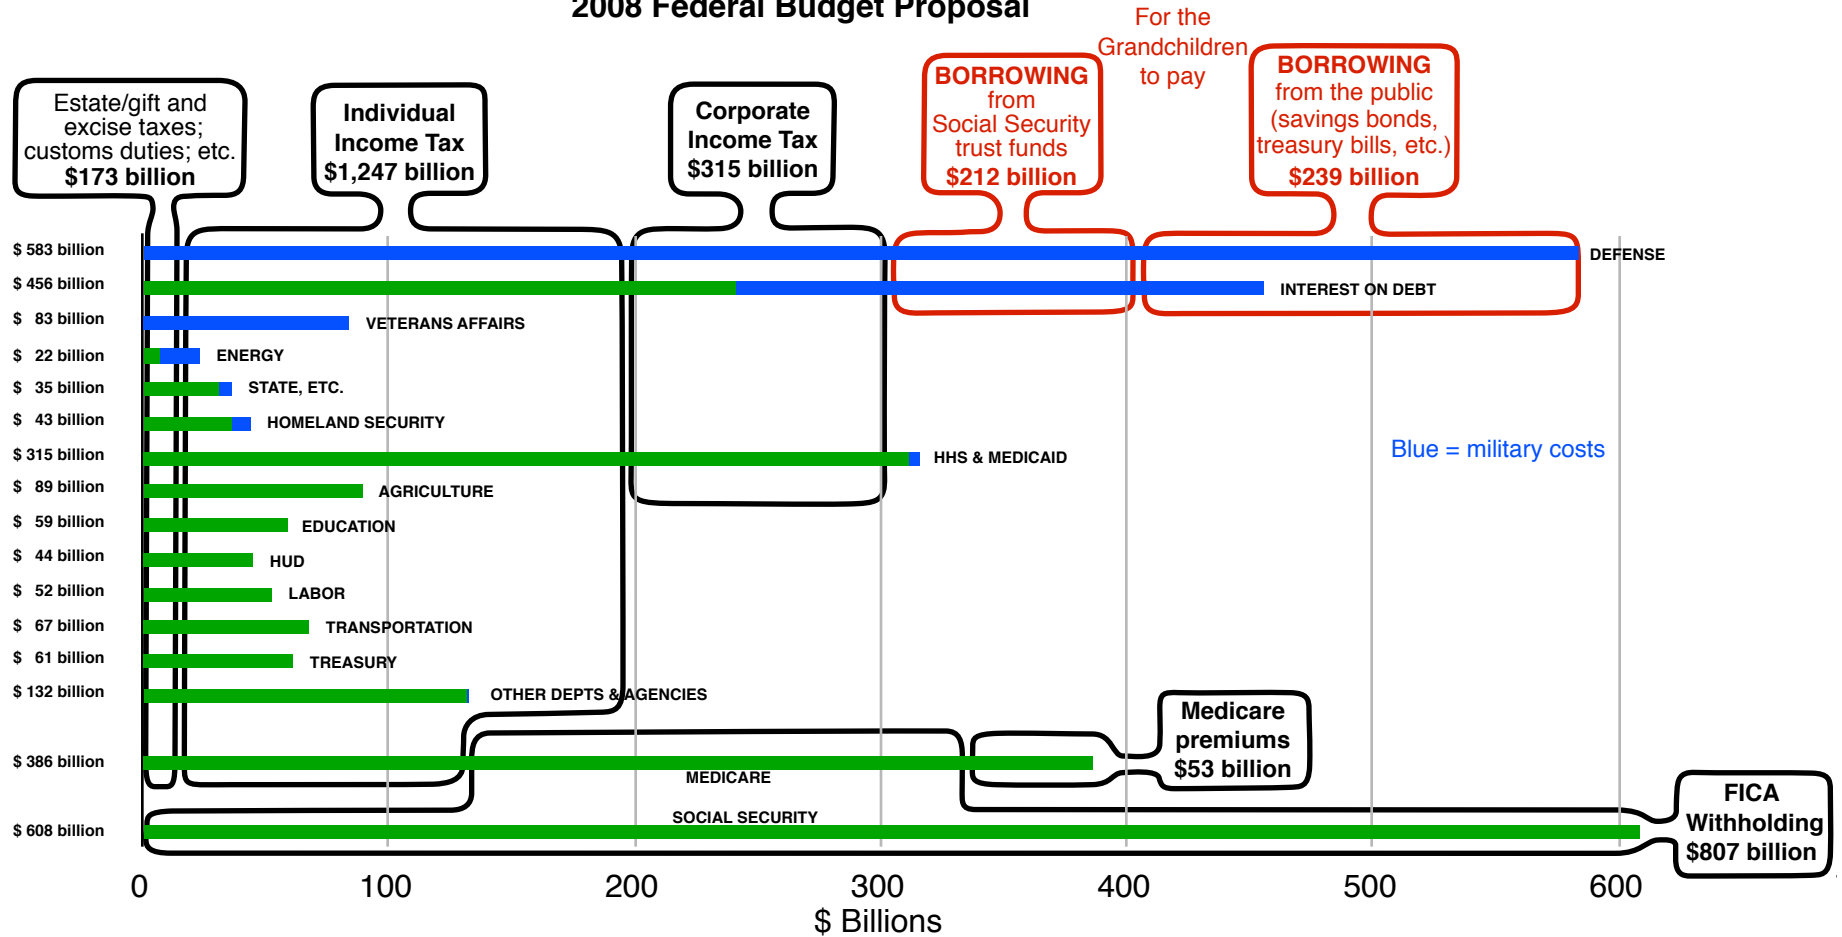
2008 Federal Budget Proposal

Estate/gift and excise taxes; customs duties; etc. $173 billion

Individual Income Tax $1,247 billion

Corporate Income Tax $315 billion

BORROWING from Social Security trust funds $212 billion

For the Grandchildren to pay

BORROWING from the public (savings bonds, treasury bills, etc.) $239 billion

$ 583 billion DEFENSE
$ 456 billion INTEREST ON DEBT
$ 83 billion VETERANS AFFAIRS
$ 22 billion ENERGY
$ 35 billion STATE, ETC.
$ 43 billion HOMELAND SECURITY
$ 315 billion HHS & MEDICAID
$ 89 billion AGRICULTURE
$ 59 billion EDUCATION
$ 44 billion HUD
$ 52 billion LABOR
$ 67 billion TRANSPORTATION
$ 61 billion TREASURY
$ 132 billion OTHER DEPTS & AGENCIES
$ 386 billion MEDICARE
$ 608 billion SOCIAL SECURITY

Blue = military costs

Medicare premiums $53 billion

FICA Withholding $807 billion

0 100 200 300 400 500 600
$ Billions